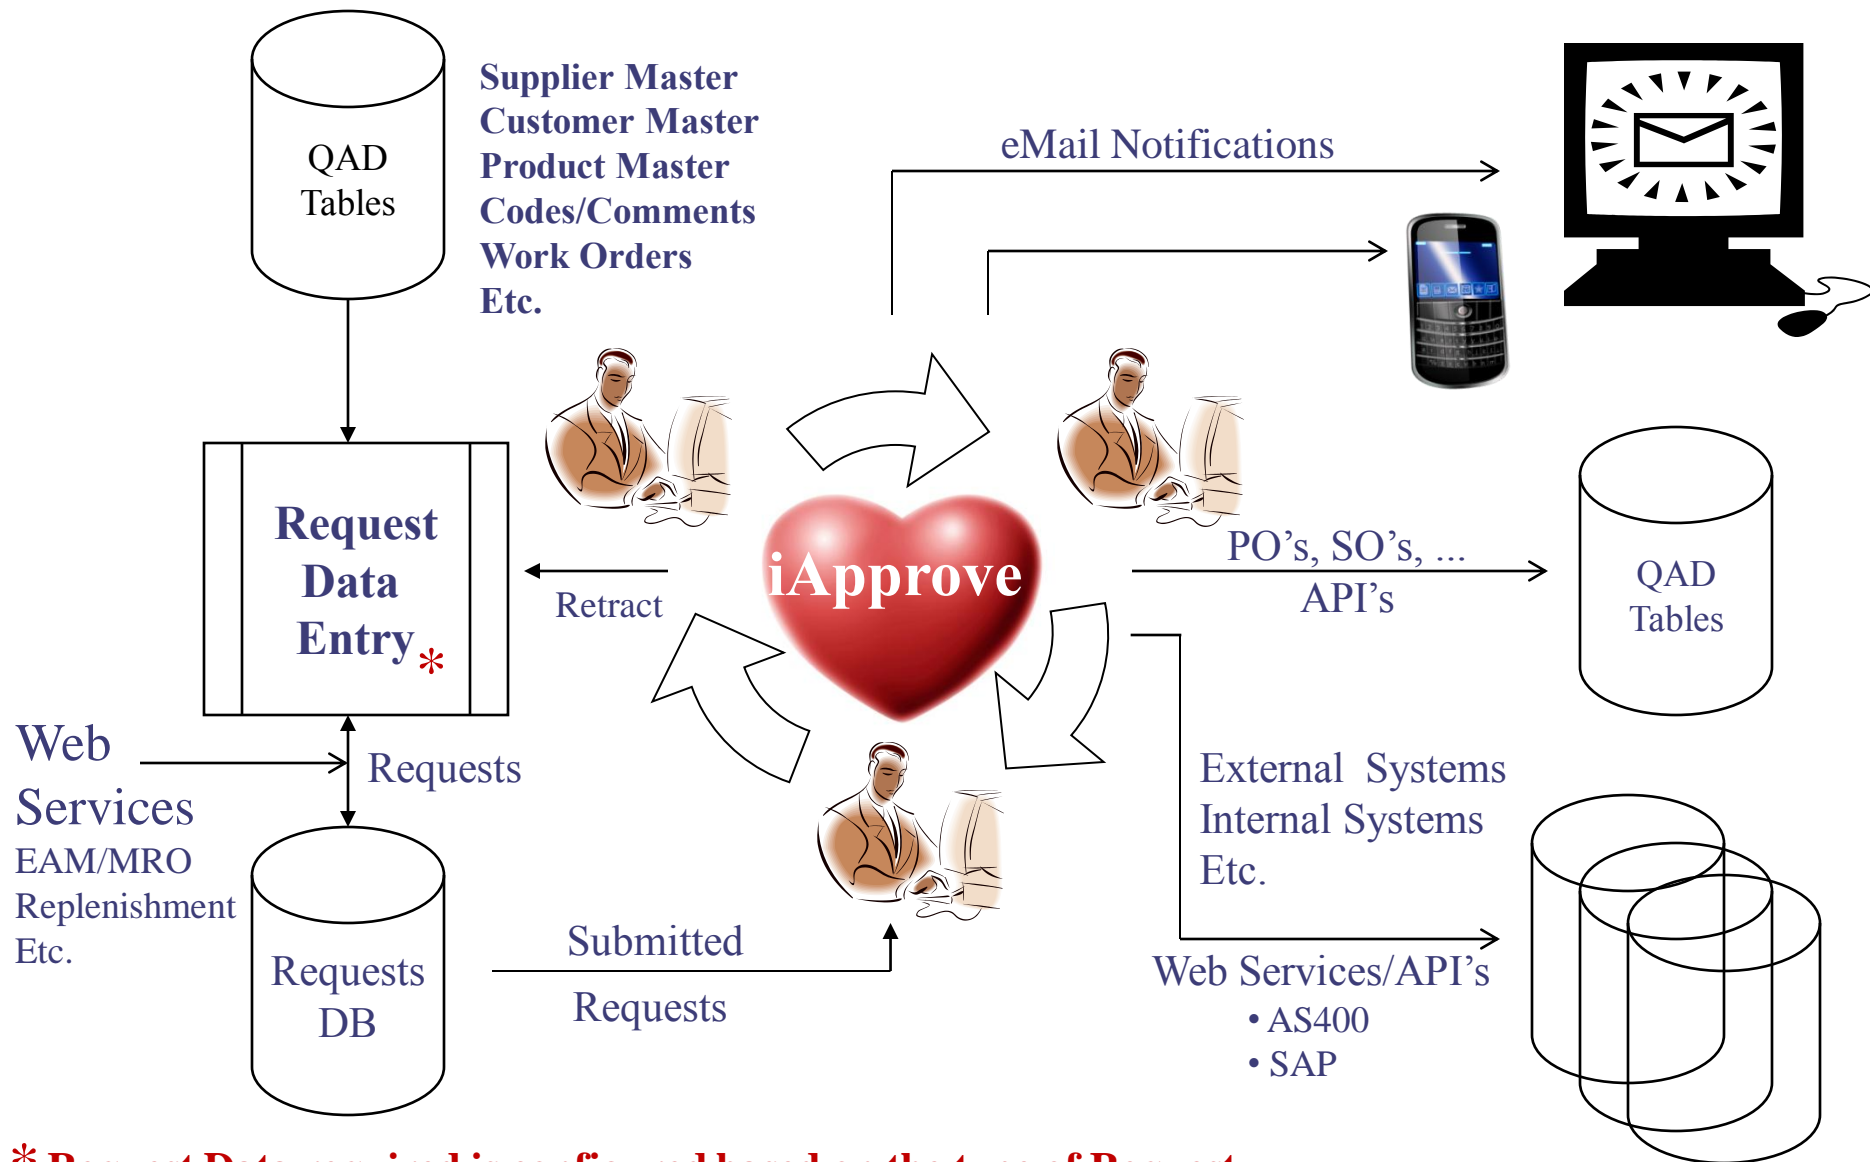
QAD Tables

Supplier Master
Customer Master
Product Master
Codes/Comments
Work Orders
Etc.

eMail Notifications

Request Data Entry *

Retract

iApprove

PO's, SO's, ...
API's

QAD Tables

Web Services
EAM/MRO
Replenishment
Etc.

Requests

External Systems
Internal Systems
Etc.

Requests DB

Submitted
Requests

Web Services/API's
• AS400
• SAP

* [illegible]